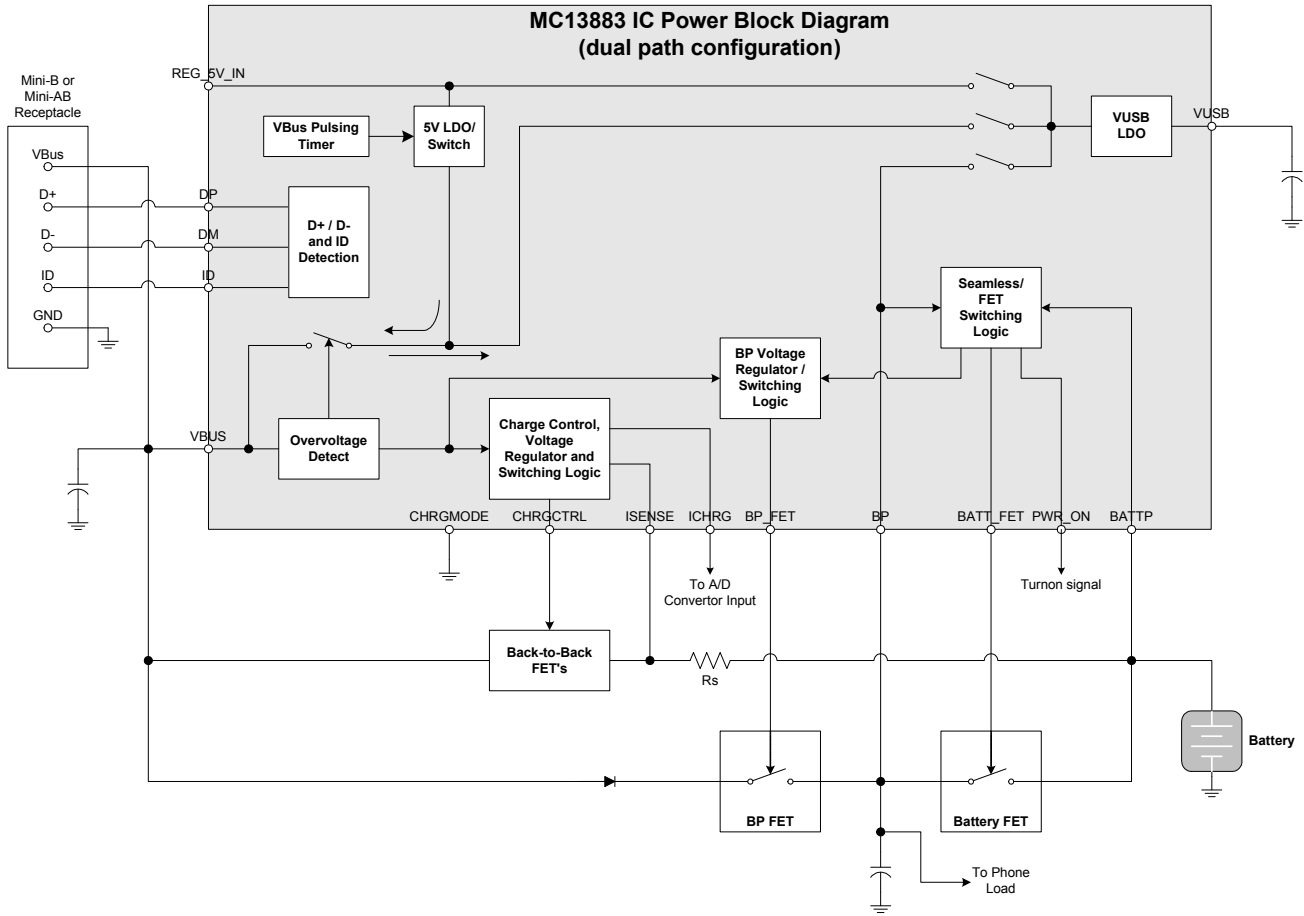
MC13883 IC Power Block Diagram
(dual path configuration)

Mini-B or Mini-AB Receptacle

VBus
D+
D-
ID
GND

REG_5V_IN
VBus Pulsing Timer
5V LDO/ Switch
VUSB LDO
VUSB

DP
DM
ID
D+ / D- and ID Detection

Seamless/ FET Switching Logic

BP Voltage Regulator / Switching Logic

VBUS
Overvoltage Detect
Charge Control, Voltage Regulator and Switching Logic

CHRGMODE
CHRGCTRL
ISENSE
ICHRG
BP_FET
BP
BATT_FET
PWR_ON
BATTP

To A/D Convertor Input
Turnon signal

Back-to-Back FET's
Rs

Battery

BP FET
Battery FET

To Phone Load